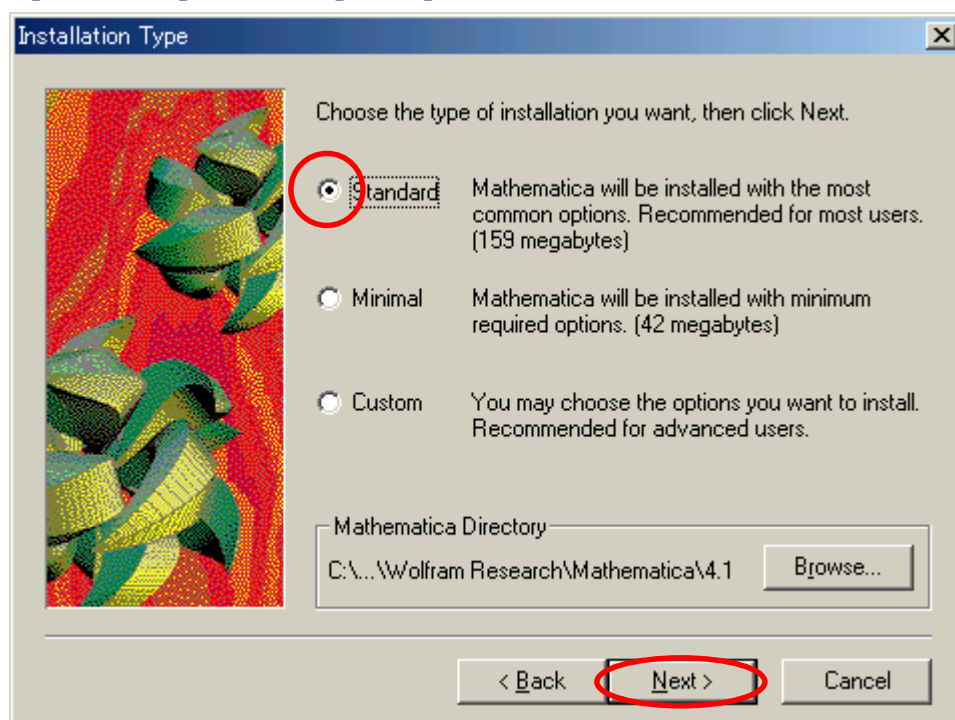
Installation Type

Choose the type of installation you want, then click Next.

Standard Mathematica will be installed with the most common options. Recommended for most users. (159 megabytes)

Minimal Mathematica will be installed with minimum required options. (42 megabytes)

Custom You may choose the options you want to install. Recommended for advanced users.

Mathematica Directory
C:\...\Wolfram Research\Mathematica\4.1
Browse...

< Back
Next >
Cancel